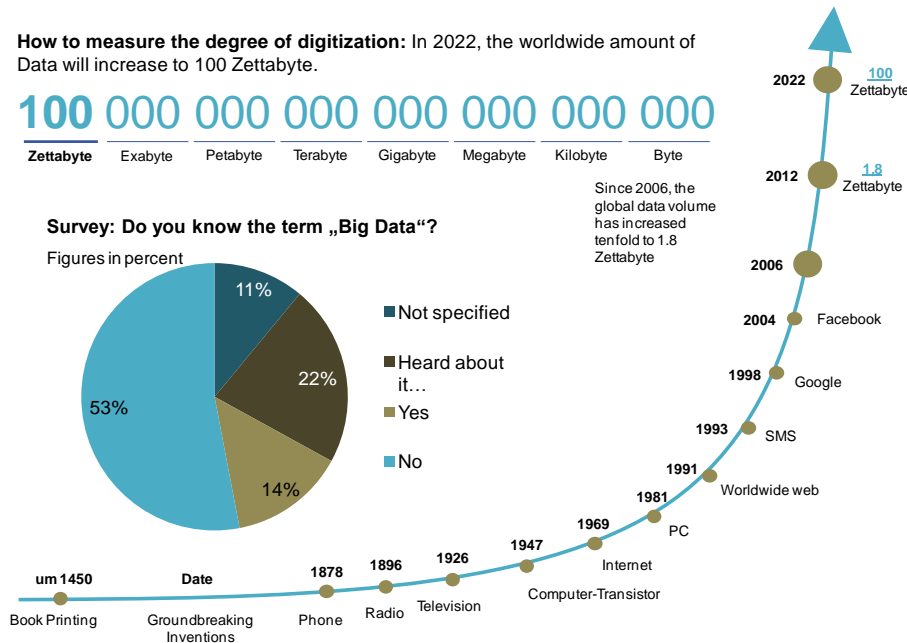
**How to measure the degree of digitization:** In 2022, the worldwide amount of Data will increase to 100 Zettabyte.

**100** 000 000 000 000 000 000 000

Zettabyte Exabyte Petabyte Terabyte Gigabyte Megabyte Kilobyte Byte

**Survey: Do you know the term „Big Data"?**

Figures in percent

11%
22%
14%
53%

Not specified
Heard about it…
Yes
No

Since 2006, the global data volume has increased tenfold to 1.8 Zettabyte

2022 100 Zettabyte
2012 1.8 Zettabyte
2006
2004 Facebook
1998 Google
1993 SMS
1991 Worldwide web
1981 PC
1969 Internet
1947 Computer-Transistor
1926 Television
1896 Radio
1878 Phone
Date Groundbreaking Inventions
um 1450 Book Printing